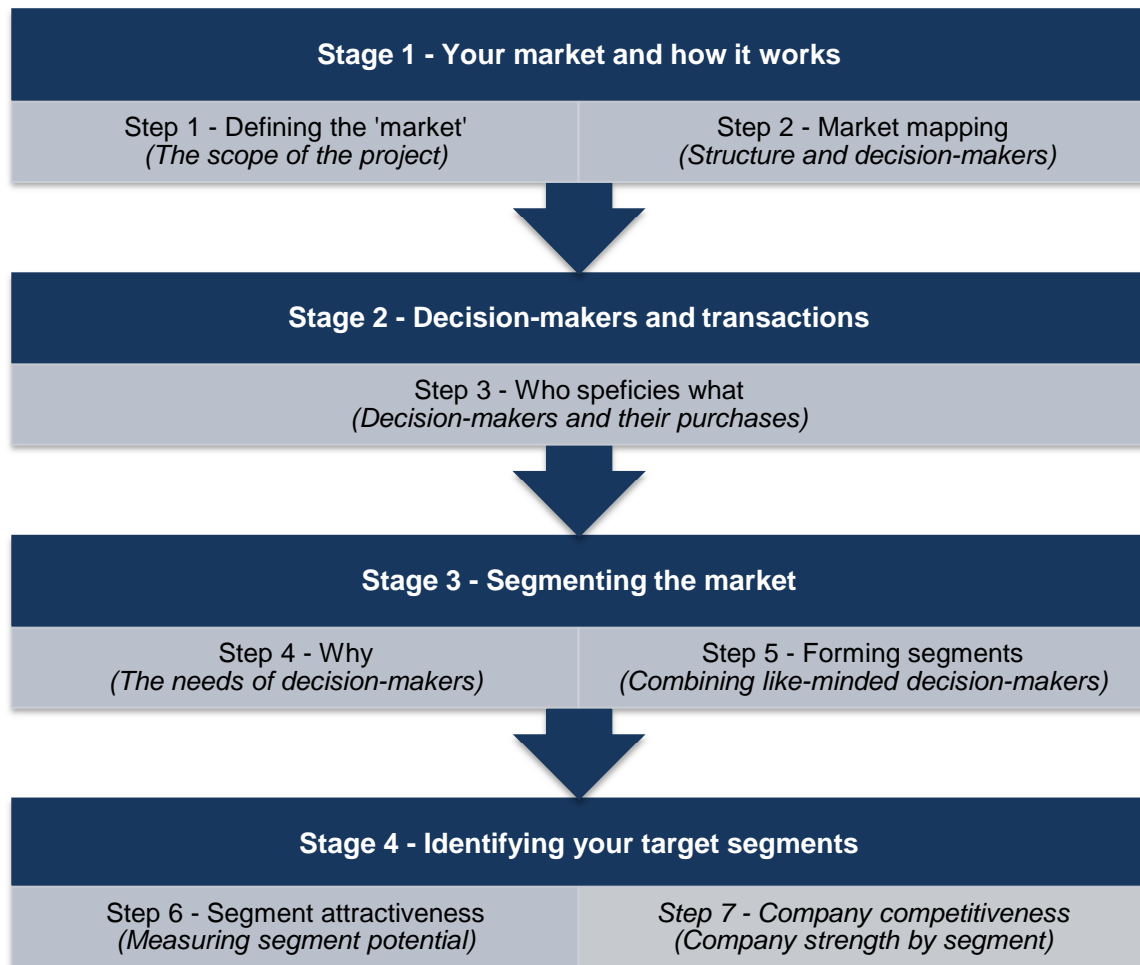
Stage 1 - Your market and how it works

Step 1 - Defining the 'market'
(The scope of the project)

Step 2 - Market mapping
(Structure and decision-makers)

Stage 2 - Decision-makers and transactions

Step 3 - Who speficies what
(Decision-makers and their purchases)

Stage 3 - Segmenting the market

Step 4 - Why
(The needs of decision-makers)

Step 5 - Forming segments
(Combining like-minded decision-makers)

Stage 4 - Identifying your target segments

Step 6 - Segment attractiveness
(Measuring segment potential)

Step 7 - Company competitiveness
(Company strength by segment)